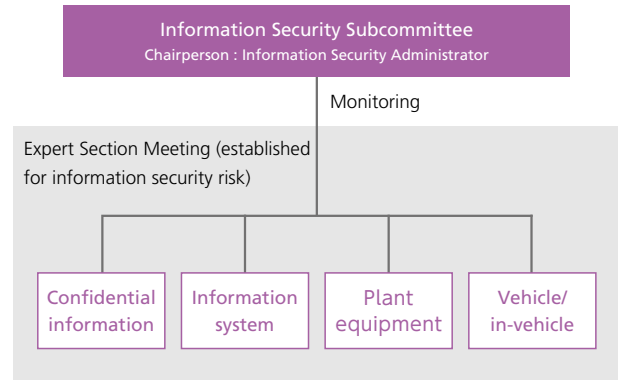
Information Security Subcommittee
Chairperson : Information Security Administrator

Monitoring

Expert Section Meeting (established for information security risk)

Confidential information

Information system

Plant equipment

Vehicle/ in-vehicle